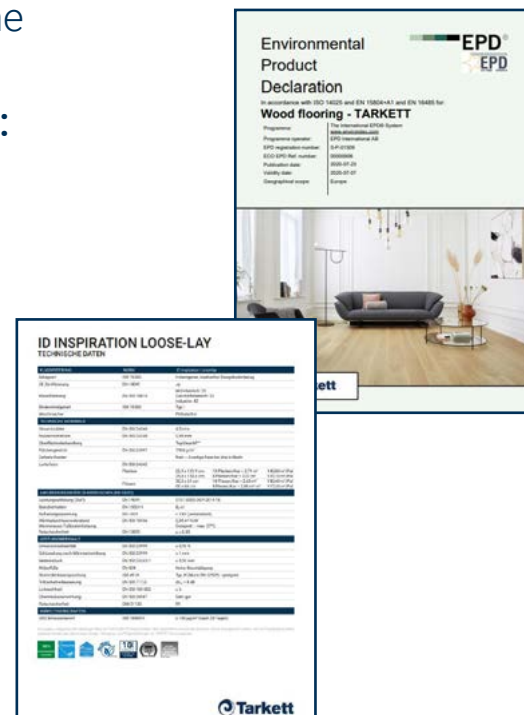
e

:

Environmental Product Declaration

EPD

EPD

In accordance with ISO 14025 and EN 15804+A1 and EN 16485 for

Wood flooring - TARKETT

| Programme: | The International EPD® System www.environdec.com |
|---|---|
| Programme operator: | EPD International AB |
| EPD registration number: | S-P-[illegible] |
| ECO EPD Ref. number: | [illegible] |
| Publication date: | 2020-07-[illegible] |
| Validity date: | 2025-07-07 |
| Geographical scope: | Europe |

ett

ID INSPIRATION LOOSE-LAY

TECHNISCHE DATEN

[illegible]

Tarkett